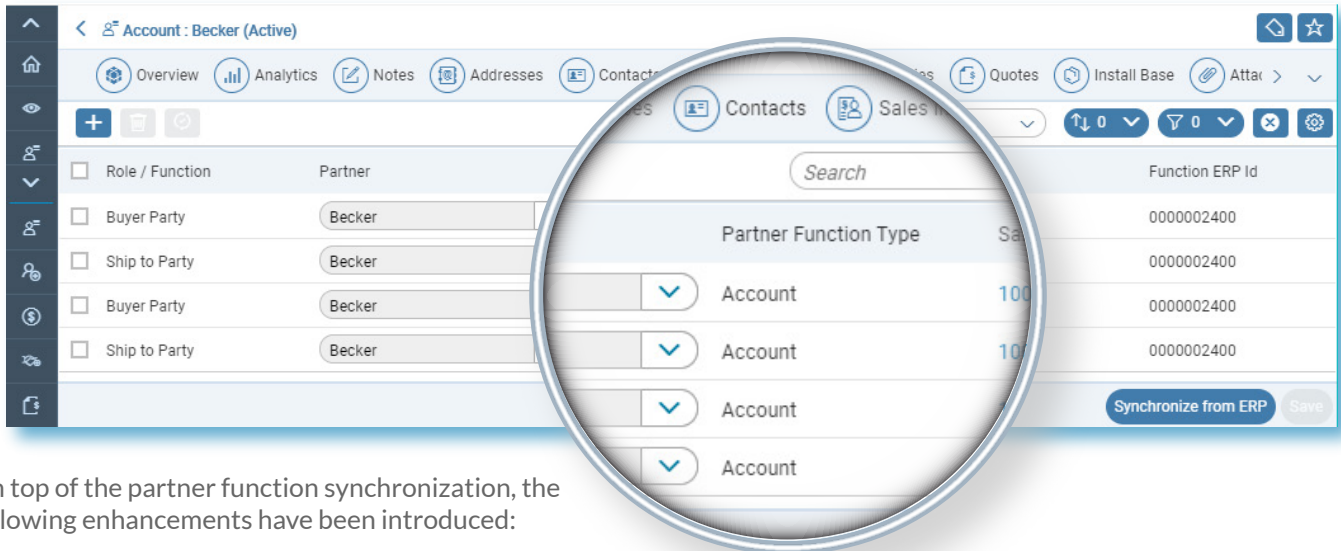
Account : Becker (Active)

Overview Analytics Notes Addresses Contacts Quotes Install Base Atta

Contacts Sales

0 0

Search

Role / Function | Partner | Partner Function Type | Function ERP Id
Buyer Party | Becker | Account | 0000002400
Ship to Party | Becker | Account | 0000002400
Buyer Party | Becker | Account | 0000002400
Ship to Party | Becker | Account | 0000002400

Account

Synchronize from ERP Save

n top of the partner function synchronization, the llowing enhancements have been introduced: